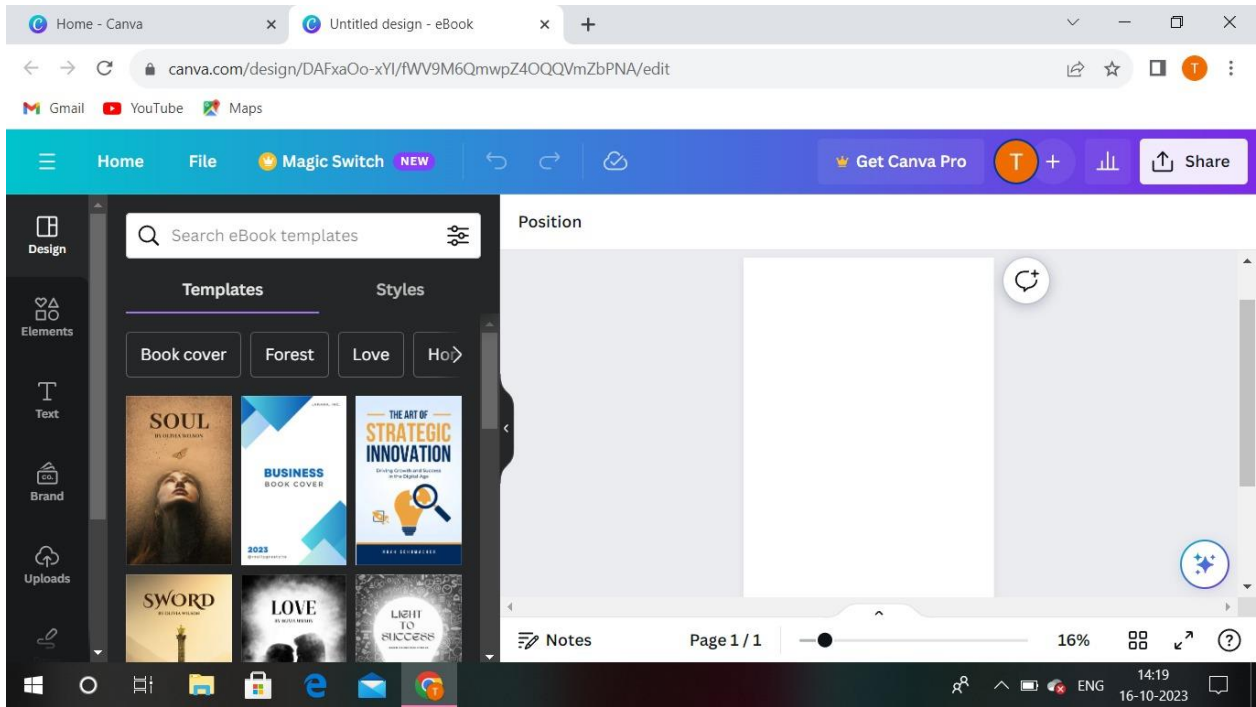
Home - Canva
Untitled design - eBook
canva.com/design/DAFxaOo-xYI/fWV9M6QmwpZ4OQQVmZbPNA/edit
T
Gmail YouTube Maps
Home File Magic Switch NEW
Get Canva Pro
T
Share
Design
Elements
Text
Brand
Uploads
Search eBook templates
Templates Styles
Book cover Forest Love Ho
SOUL
BY OLIVIA WILSON
BUSINESS
BOOK COVER
2023
THE ART OF
STRATEGIC
INNOVATION
Driving Growth and Success in the Digital Age
SWORD
BY OLIVIA WILSON
LOVE
LIGHT TO SUCCESS
Position
Notes
Page 1 / 1
16%
ENG
14:19
16-10-2023